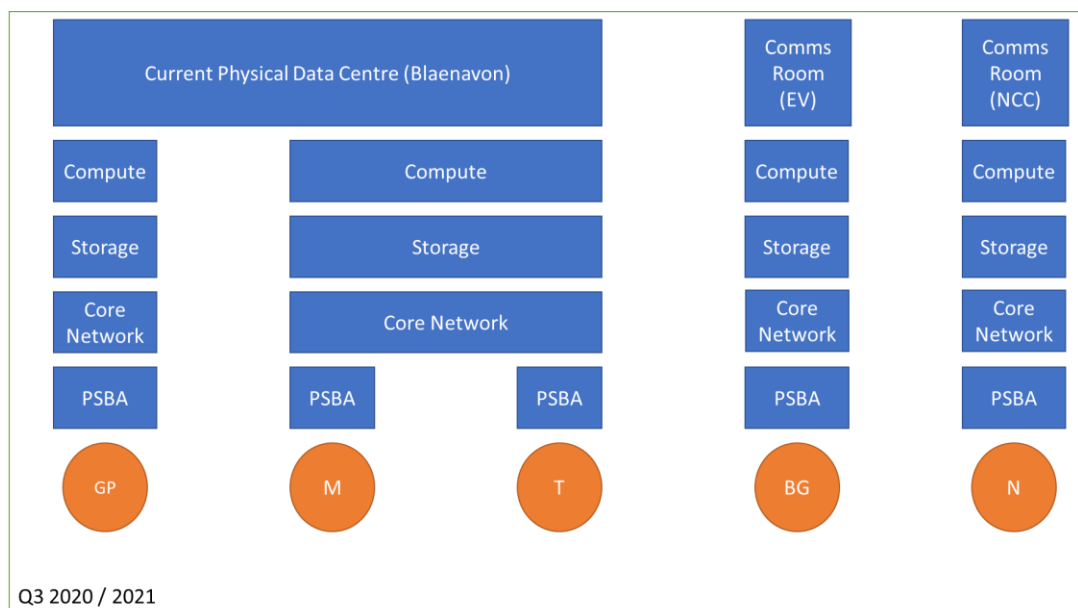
Current Physical Data Centre (Blaenavon)

Comms Room (EV)

Comms Room (NCC)

Compute

Compute

Compute

Compute

Storage

Storage

Storage

Storage

Core Network

Core Network

Core Network

Core Network

PSBA

PSBA

PSBA

PSBA

PSBA

GP

M

T

BG

N

Q3 2020 / 2021